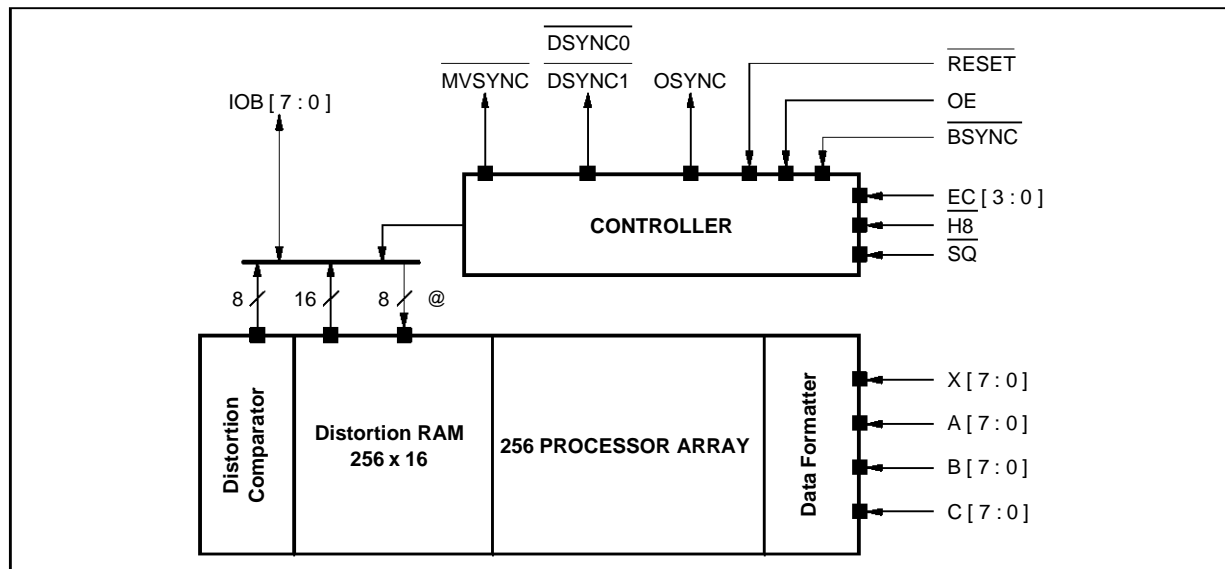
IOB [ 7 : 0 ]

$\overline{\text{MVSYNC}}$

$\overline{\text{DSYNC0}}$

$\overline{\text{DSYNC1}}$

OSYNC

$\overline{\text{RESET}}$

OE

$\overline{\text{BSYNC}}$

EC [ 3 : 0 ]

$\overline{\text{H8}}$

$\overline{\text{SQ}}$

CONTROLLER

8

16

8

@

Distortion Comparator

Distortion RAM 256 x 16

256 PROCESSOR ARRAY

Data Formatter

X [ 7 : 0 ]

A [ 7 : 0 ]

B [ 7 : 0 ]

C [ 7 : 0 ]